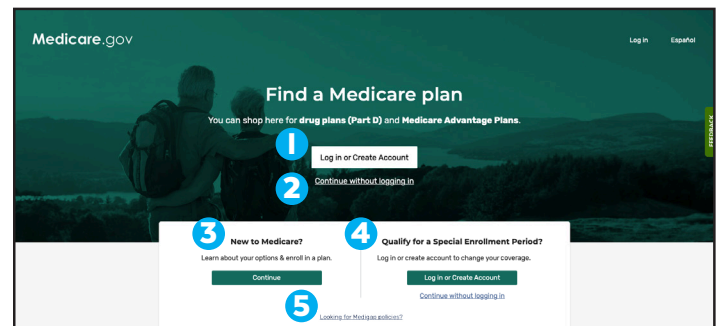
Medicare.gov

Log in Español

Find a Medicare plan

You can shop here for **drug plans (Part D)** and **Medicare Advantage Plans**.

1 Log in or Create Account

2 Continue without logging in

FEEDBACK

3 New to Medicare?

Learn about your options & enroll in a plan.

Continue

4 Qualify for a Special Enrollment Period?

Log in or create account to change your coverage.

Log in or Create Account

Continue without logging in

5 Looking for Medigap policies?